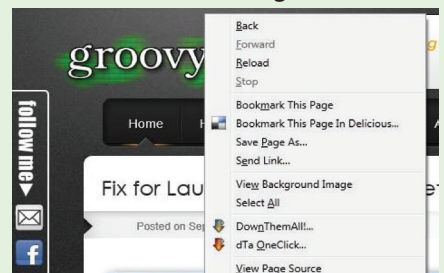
groovy

follow me

Home

Fix for Lau

Posted on Sep

Back
Forward
Reload
Stop
Bookmark This Page
Bookmark This Page In Delicious...
Save Page As...
Send Link...
View Background Image
Select All
DownThemAll!...
dTa OneClick...
View Page Source